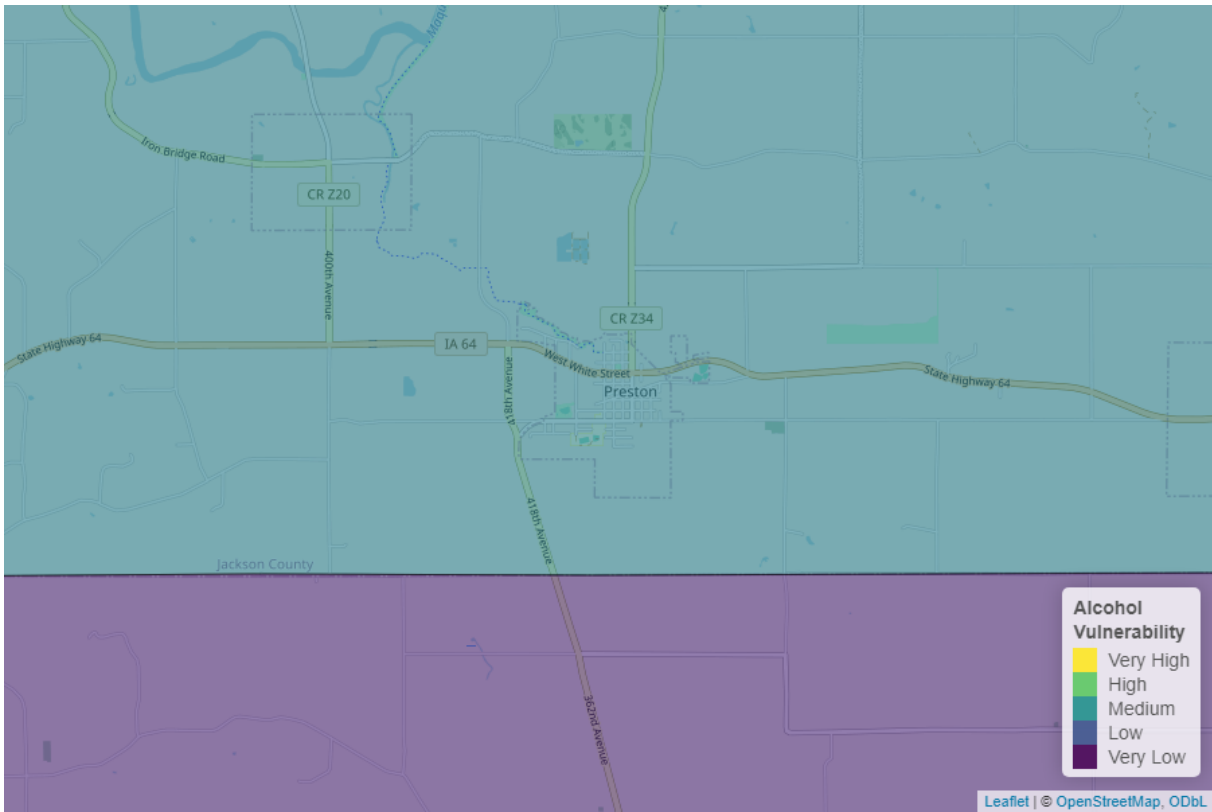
Maqu
Iron Bridge Road
CR Z20
400th Avenue
CR Z34
State Highway 64
IA 64
West White Street
418th Avenue
Preston
State Highway 64
418th Avenue
Jackson County
362nd Avenue

Alcohol Vulnerability
Very High
High
Medium
Low
Very Low

Leaflet | © OpenStreetMap, ODbL